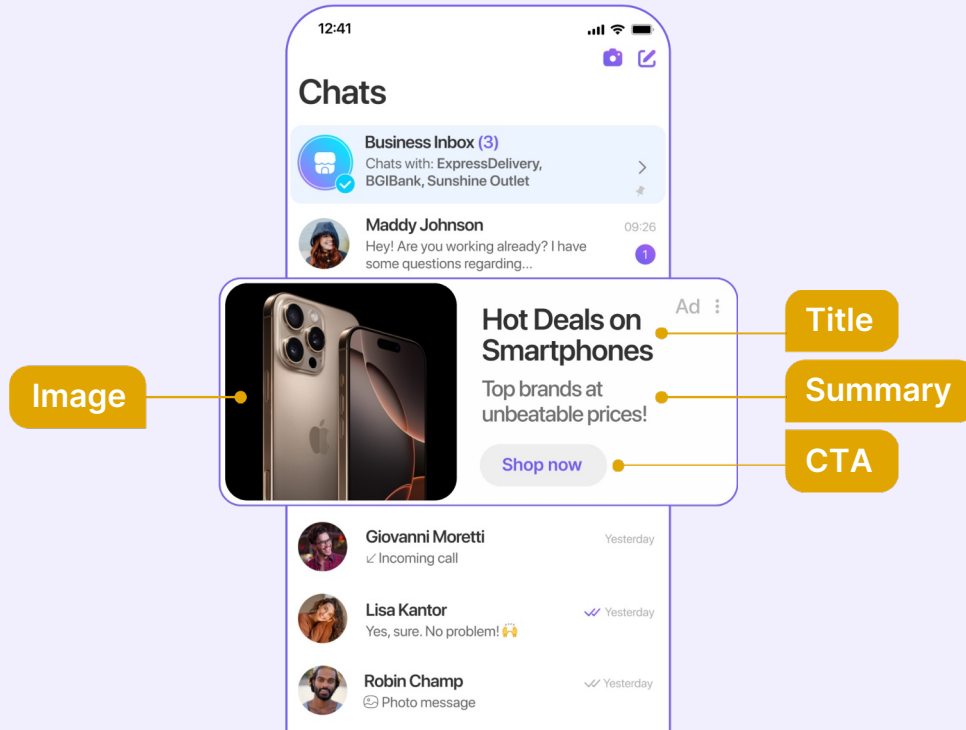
12:41

Chats

Business Inbox (3)
Chats with: ExpressDelivery, BGIBank, Sunshine Outlet

Maddy Johnson
09:26
Hey! Are you working already? I have some questions regarding...
1

Image

Hot Deals on Smartphones
Ad
Title

Top brands at unbeatable prices!
Summary

Shop now
CTA

Giovanni Moretti
Yesterday
↙ Incoming call

Lisa Kantor
Yesterday
Yes, sure. No problem! 🙌

Robin Champ
Yesterday
Photo message